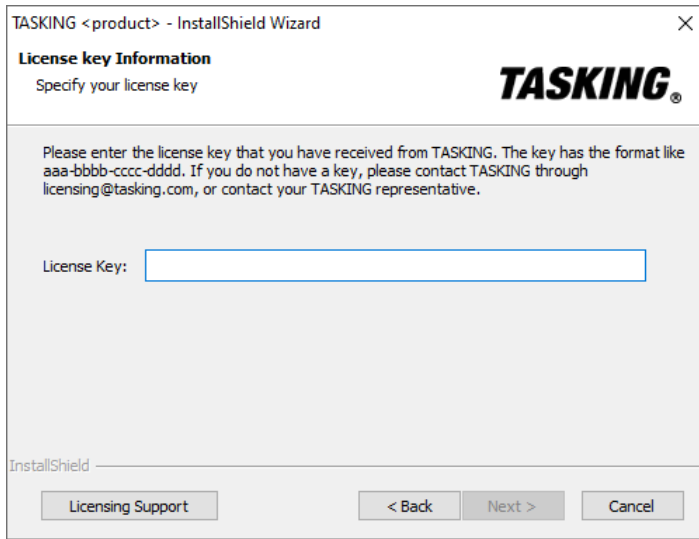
TASKING <product> - InstallShield Wizard

License key Information
Specify your license key

TASKING®

Please enter the license key that you have received from TASKING. The key has the format like aaa-bbbb-cccc-dddd. If you do not have a key, please contact TASKING through licensing@tasking.com, or contact your TASKING representative.

License Key:

InstallShield

Licensing Support

< Back

Next >

Cancel